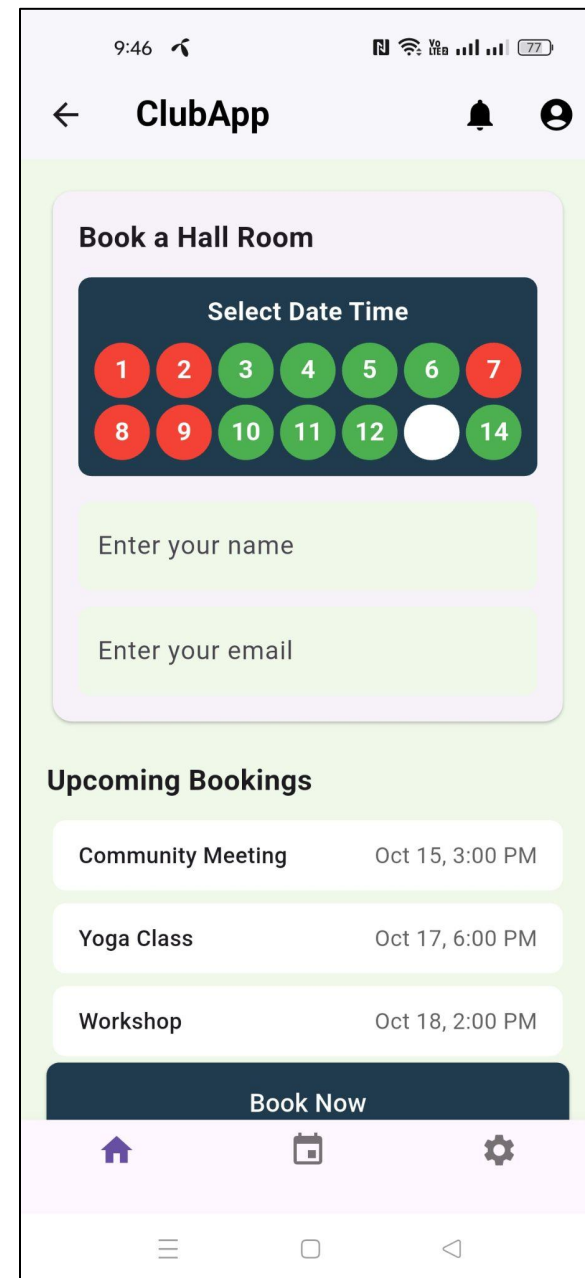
9:46

77

ClubApp

Book a Hall Room

Select Date Time

1 2 3 4 5 6 7
8 9 10 11 12 14

Enter your name

Enter your email

Upcoming Bookings

| Community Meeting | Oct 15, 3:00 PM |
|---|---|
| Yoga Class | Oct 17, 6:00 PM |
| Workshop | Oct 18, 2:00 PM |

Book Now